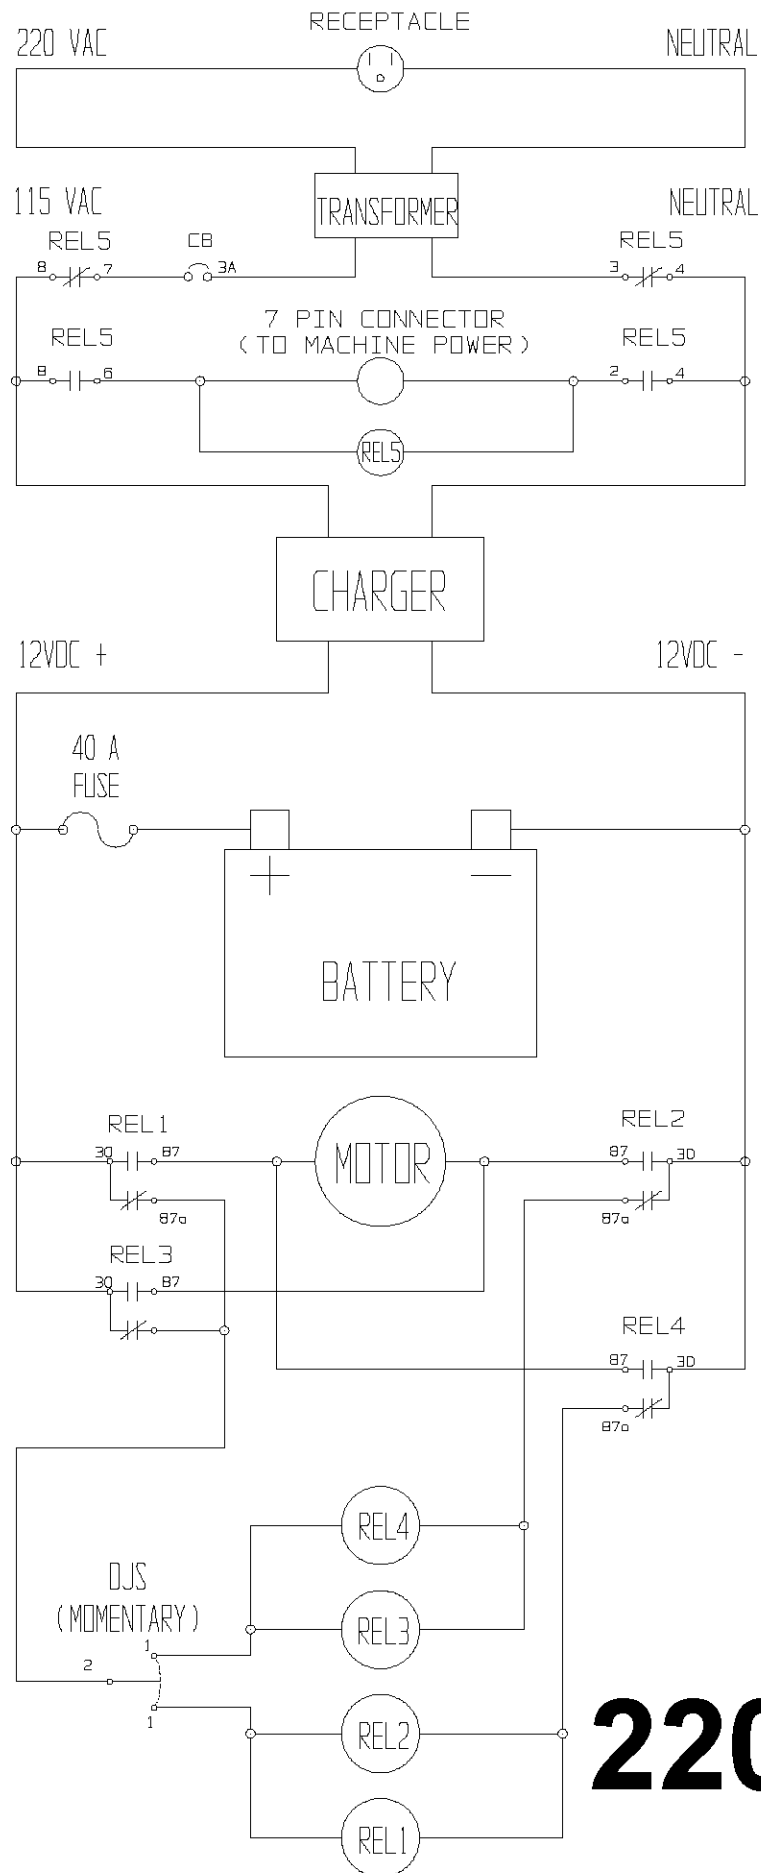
220 VAC
RECEPTACLE
NEUTRAL

115 VAC
TRANSFORMER
NEUTRAL

REL5
8 7
CB
3A
REL5
3 4

REL5
8 6
7 PIN CONNECTOR
(TO MACHINE POWER)
REL5
2 4

REL5

CHARGER

12VDC +
12VDC -

40 A
FUSE

+
—
BATTERY

REL1
30 87
87a
MOTOR
REL2
87 30
87a

REL3
30 87

REL4
87 30
87a

REL4

DJS
(MOMENTARY)
REL3
1
2
1
REL2

REL1

22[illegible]